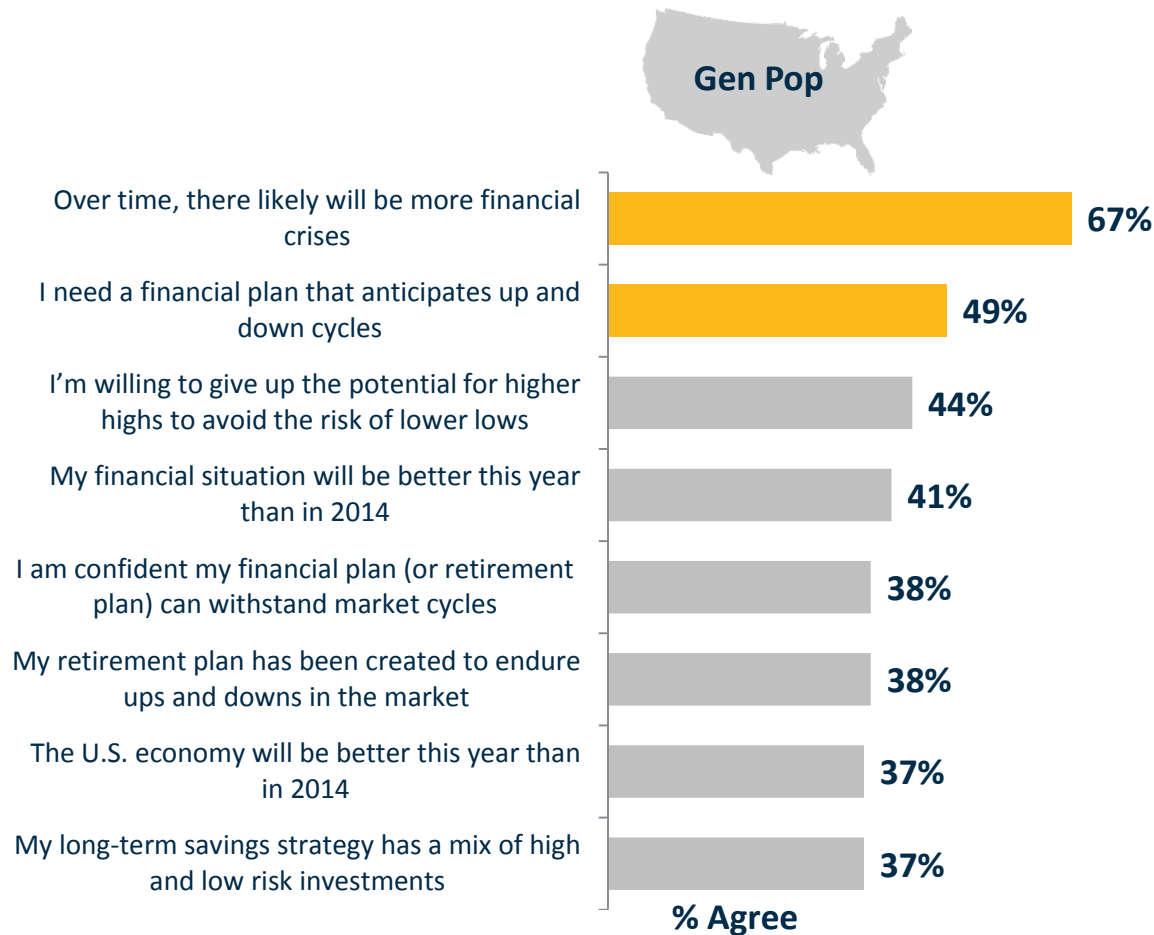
Gen Pop

Over time, there likely will be more financial crises
67%

I need a financial plan that anticipates up and down cycles
49%

I'm willing to give up the potential for higher highs to avoid the risk of lower lows
44%

My financial situation will be better this year than in 2014
41%

I am confident my financial plan (or retirement plan) can withstand market cycles
38%

My retirement plan has been created to endure ups and downs in the market
38%

The U.S. economy will be better this year than in 2014
37%

My long-term savings strategy has a mix of high and low risk investments
37%

% Agree